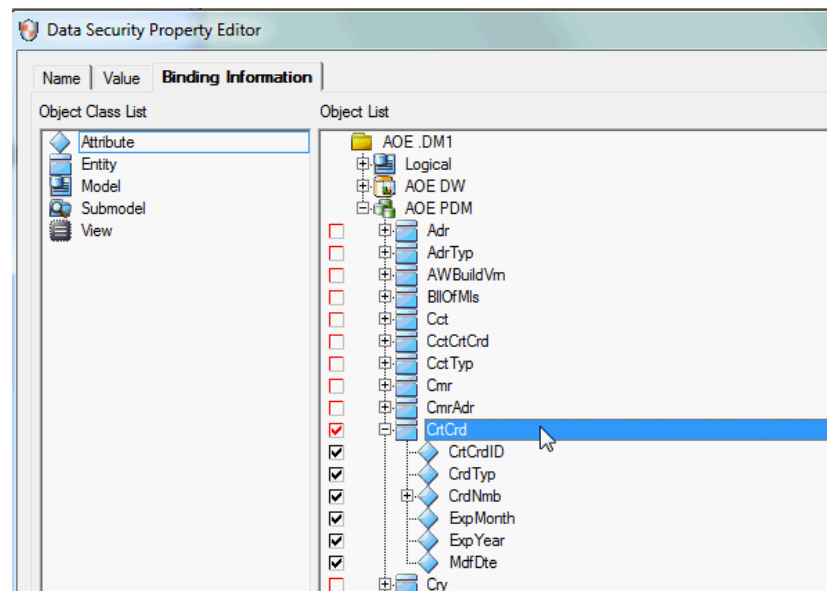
Data Security Property Editor

Name | Value | Binding Information

Object Class List

Attribute
Entity
Model
Submodel
View

Object List

AOE .DM1
Logical
AOE DW
AOE PDM
Adr
AdrTyp
AWBuildVm
BllOfMls
Cct
CctCrtCrd
CctTyp
Cmr
CmrAdr
CrtCrd
CrtCrdID
CrdTyp
CrdNmb
ExpMonth
ExpYear
MdfDte
Cry